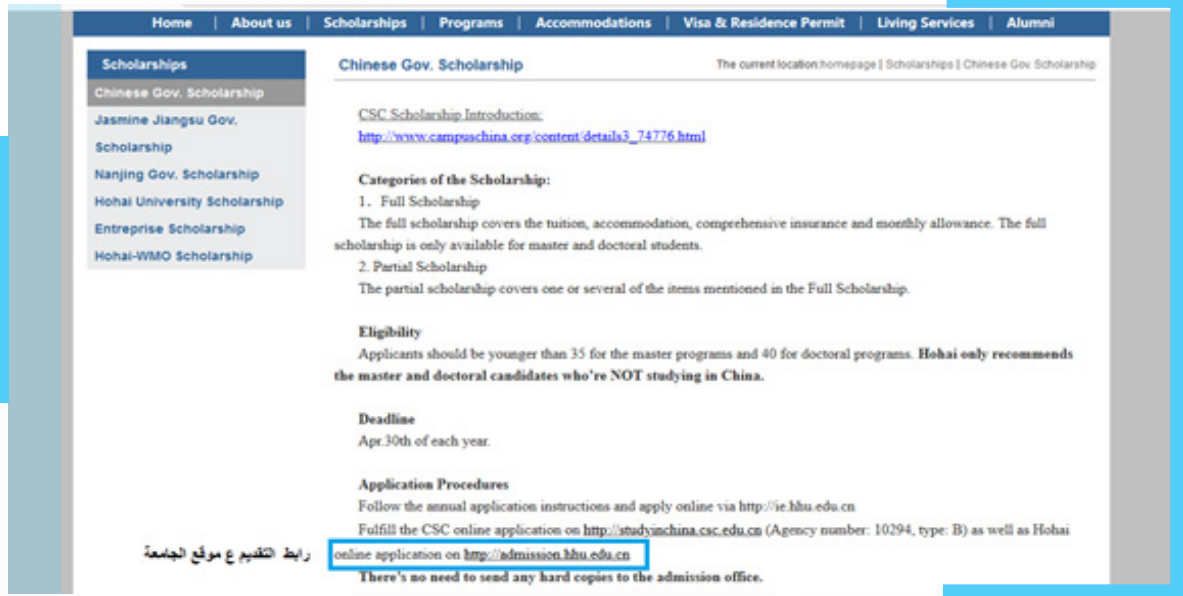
Home | About us | Scholarships | Programs | Accommodations | Visa & Residence Permit | Living Services | Alumni

Scholarships
Chinese Gov. Scholarship
Jasmine Jiangsu Gov. Scholarship
Nanjing Gov. Scholarship
Hohai University Scholarship
Entreprise Scholarship
Hohai-WMO Scholarship

Chinese Gov. Scholarship

The current location:homepage | Scholarships | Chinese Gov. Scholarship

CSC Scholarship Introduction:
http://www.campuschina.org/content/details3_74776.html

Categories of the Scholarship:
1. Full Scholarship
The full scholarship covers the tuition, accommodation, comprehensive insurance and monthly allowance. The full scholarship is only available for master and doctoral students.
2. Partial Scholarship
The partial scholarship covers one or several of the items mentioned in the Full Scholarship.

Eligibility
Applicants should be younger than 35 for the master programs and 40 for doctoral programs. Hohai only recommends the master and doctoral candidates who're NOT studying in China.

Deadline
Apr.30th of each year.

Application Procedures
Follow the annual application instructions and apply online via http://ie.hhu.edu.cn
Fulfill the CSC online application on http://studyinchina.csc.edu.cn (Agency number: 10294, type: B) as well as Hohai online application on http://admission.hhu.edu.cn
There's no need to send any hard copies to the admission office.

رابط التقديم ع موقع الجامعة